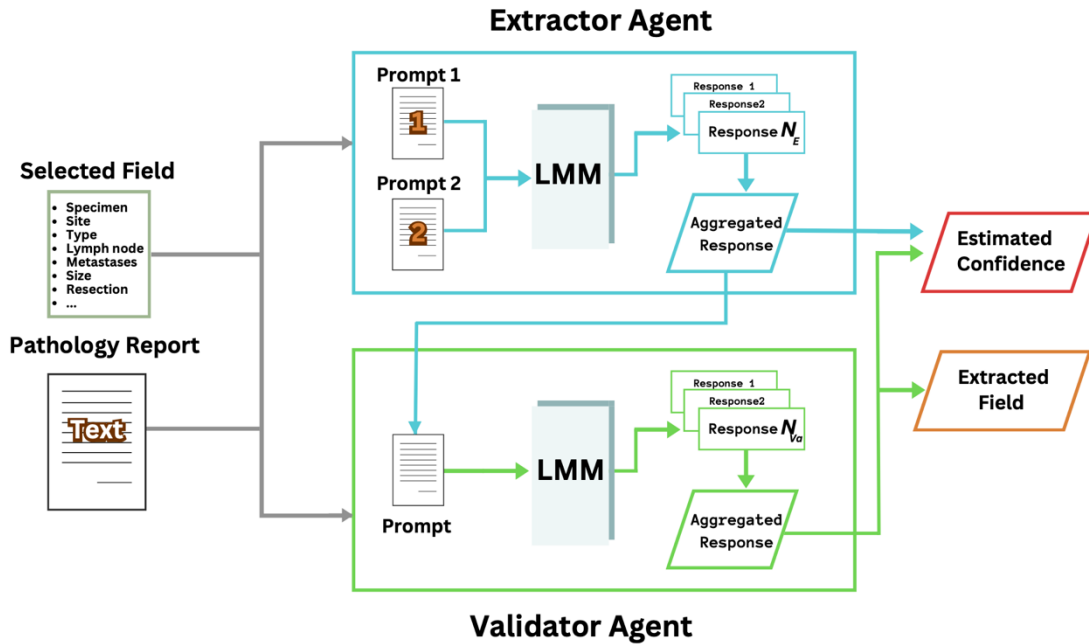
Extractor Agent

Selected Field

- Specimen
- Site
- Type
- Lymph node
- Metastases
- Size
- Resection
- ...

Pathology Report

Text

Prompt 1

1

Prompt 2

2

LMM

Response 1

Response2

Response $N_E$

Aggregated Response

Estimated Confidence

Extracted Field

Prompt

LMM

Response 1

Response2

Response $N_{Va}$

Aggregated Response

Validator Agent